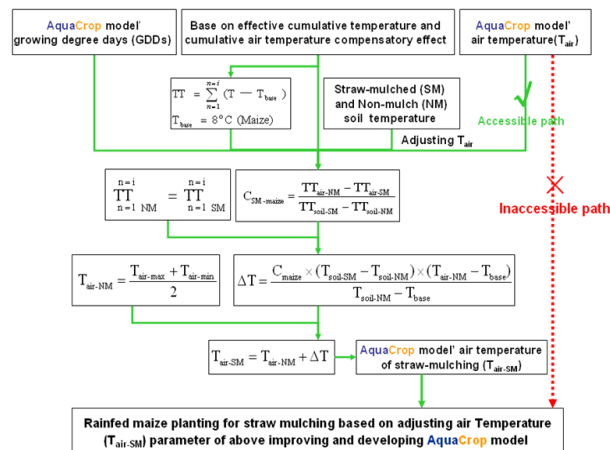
AquaCrop model' growing degree days (GDDs)

Base on effective cumulative temperature and cumulative air temperature compensatory effect

AquaCrop model' air temperature($T_{air}$)

$TT = \sum_{n=1}^{n=i} (T - T_{base})$

$T_{base} = 8°C$ (Maize)

Straw-mulched (SM) and Non-mulch (NM) soil temperature

Accessible path

Adjusting $T_{air}$

Inaccessible path

$\underset{n=1}{\overset{n=i}{TT}}_{NM} = \underset{n=1}{\overset{n=i}{TT}}_{SM}$

$C_{SM-maize} = \frac{TT_{air-NM} - TT_{air-SM}}{TT_{soil-SM} - TT_{soil-NM}}$

$T_{air-NM} = \frac{T_{air-max} + T_{air-min}}{2}$

$\Delta T = \frac{C_{maize} \times (T_{soil-SM} - T_{soil-NM}) \times (T_{air-NM} - T_{base})}{T_{soil-NM} - T_{base}}$

$T_{air-SM} = T_{air-NM} + \Delta T$

AquaCrop model' air temperature of straw-mulching ($T_{air-SM}$)

Rainfed maize planting for straw mulching based on adjusting air Temperature ($T_{air-SM}$) parameter of above improving and developing AquaCrop model